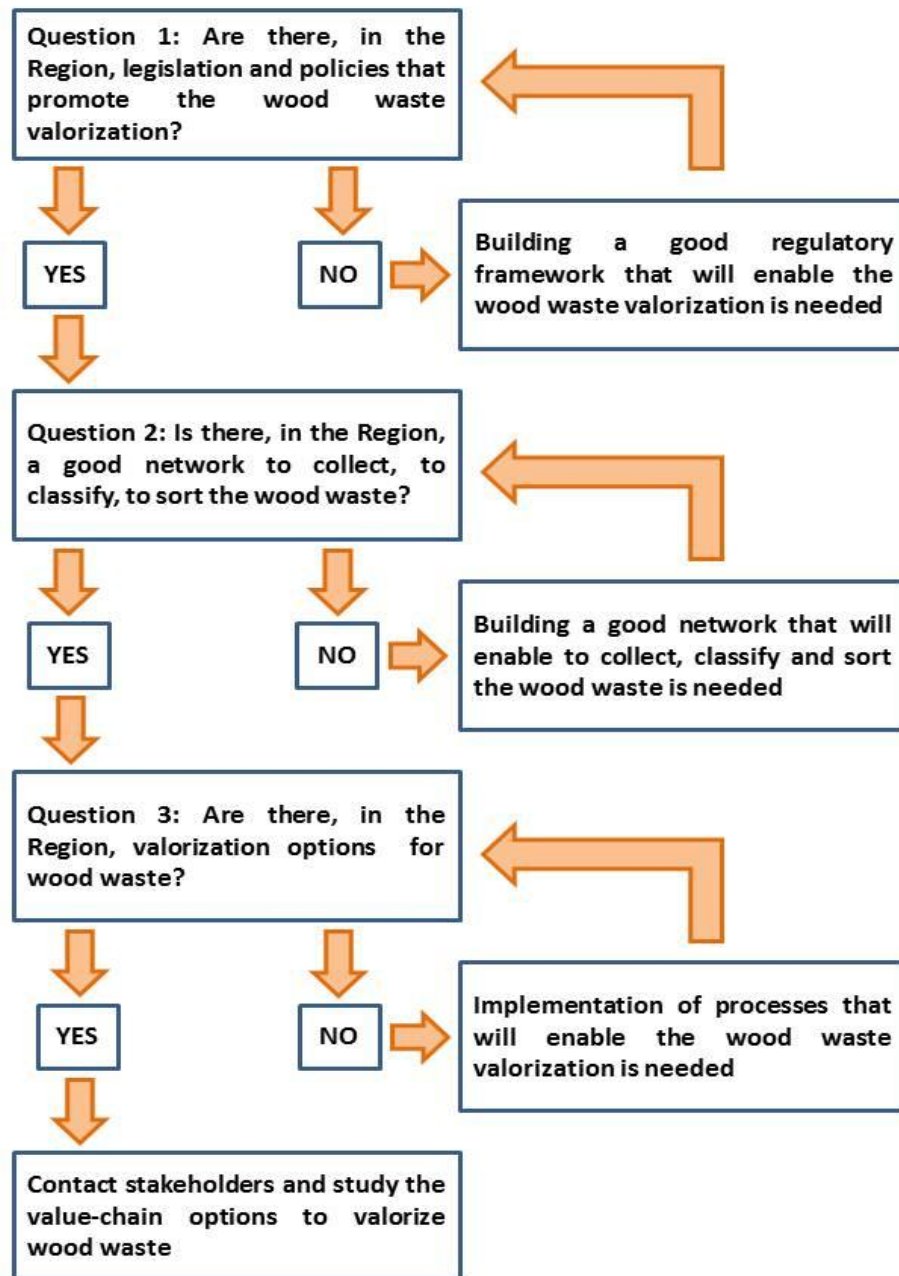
Question 1: Are there, in the Region, legislation and policies that promote the wood waste valorization?

YES

NO

Building a good regulatory framework that will enable the wood waste valorization is needed

Question 2: Is there, in the Region, a good network to collect, to classify, to sort the wood waste?

YES

NO

Building a good network that will enable to collect, classify and sort the wood waste is needed

Question 3: Are there, in the Region, valorization options for wood waste?

YES

NO

Implementation of processes that will enable the wood waste valorization is needed

Contact stakeholders and study the value-chain options to valorize wood waste